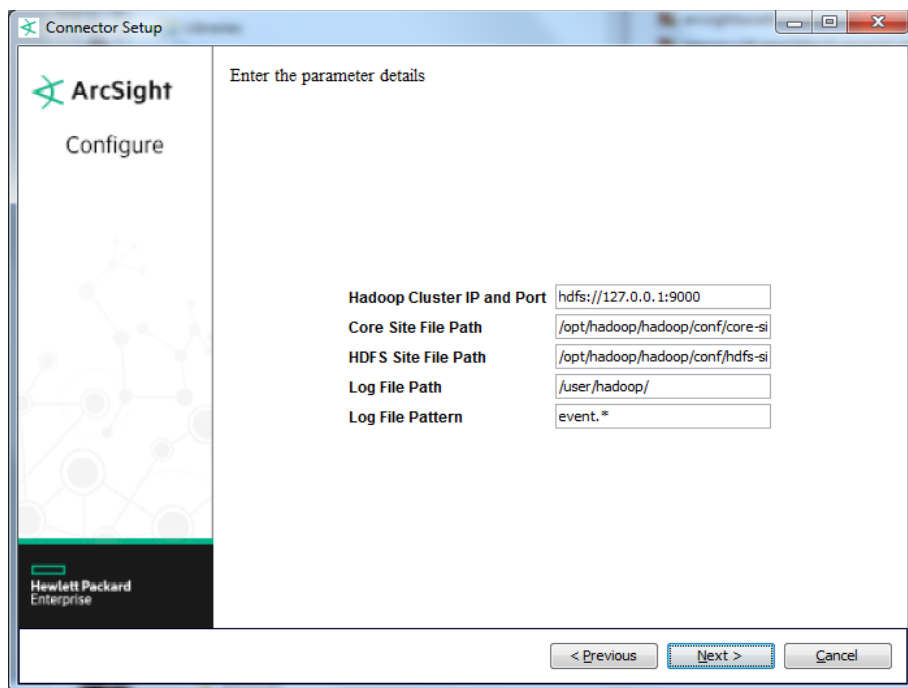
Connector Setup

ArcSight

Configure

Enter the parameter details

| | |
|---|---|
| Hadoop Cluster IP and Port | hdfs://127.0.0.1:9000 |
| Core Site File Path | /opt/hadoop/hadoop/conf/core-si |
| HDFS Site File Path | /opt/hadoop/hadoop/conf/hdfs-si |
| Log File Path | /user/hadoop/ |
| Log File Pattern | event.* |

Hewlett Packard Enterprise

< Previous
Next >
Cancel